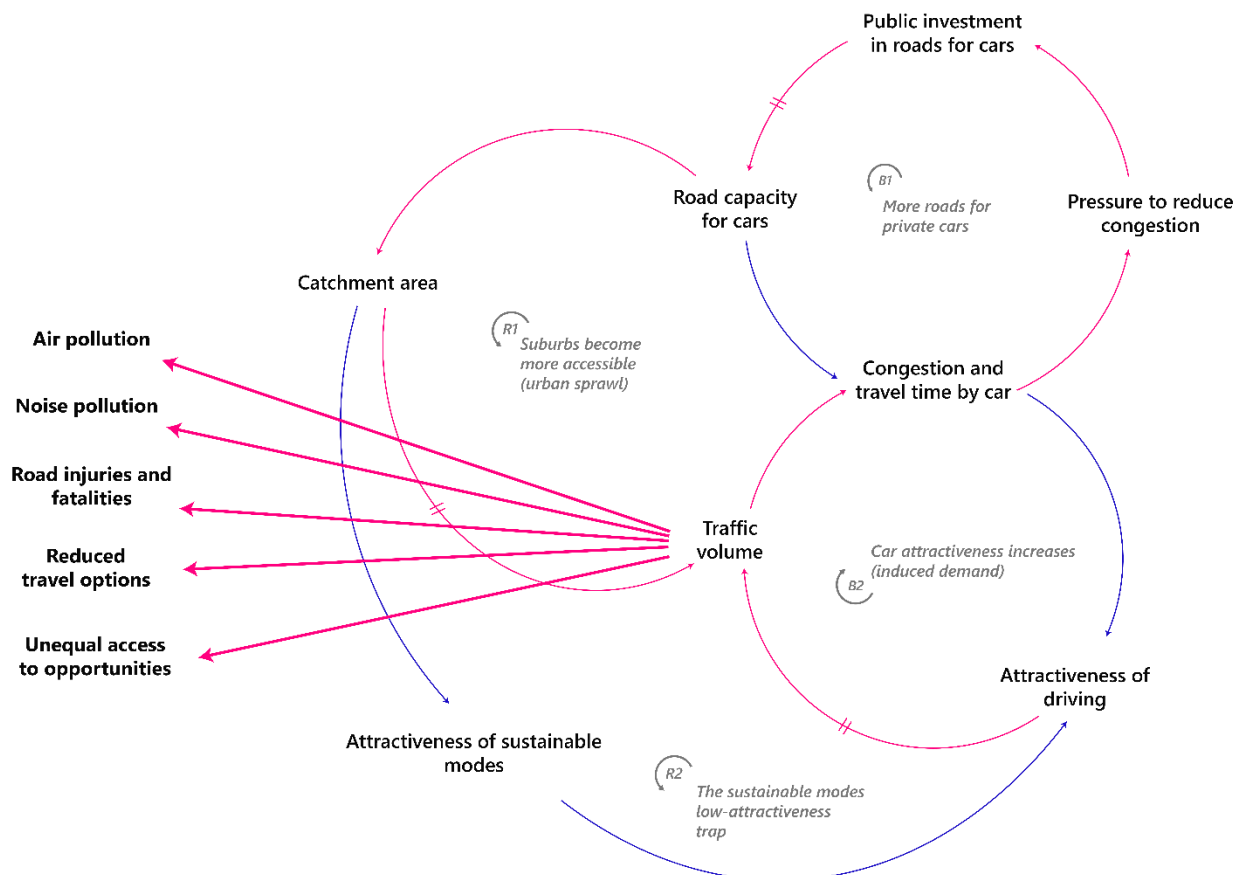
Public investment in roads for cars

Road capacity for cars

B1
More roads for private cars

Pressure to reduce congestion

Catchment area

R1
Suburbs become more accessible (urban sprawl)

Congestion and travel time by car

Air pollution

Noise pollution

Road injuries and fatalities

Reduced travel options

Unequal access to opportunities

Traffic volume

Car attractiveness increases (induced demand)
B2

Attractiveness of driving

Attractiveness of sustainable modes

R2
The sustainable modes low-attractiveness trap